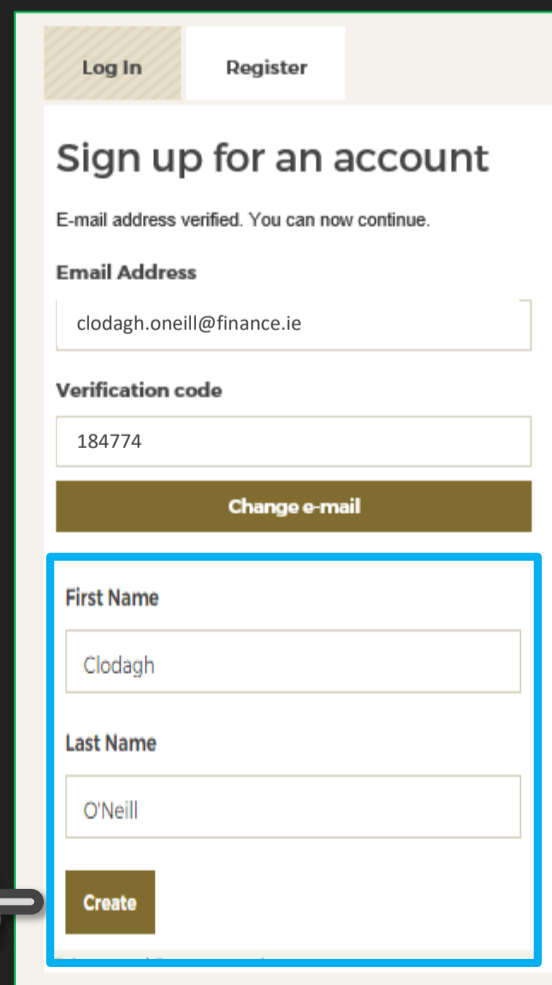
Log In

Register

Sign up for an account

E-mail address verified. You can now continue.

Email Address

clodagh.oneill@finance.ie

Verification code

184774

Change e-mail

First Name

Clodagh

Last Name

O'Neill

Create